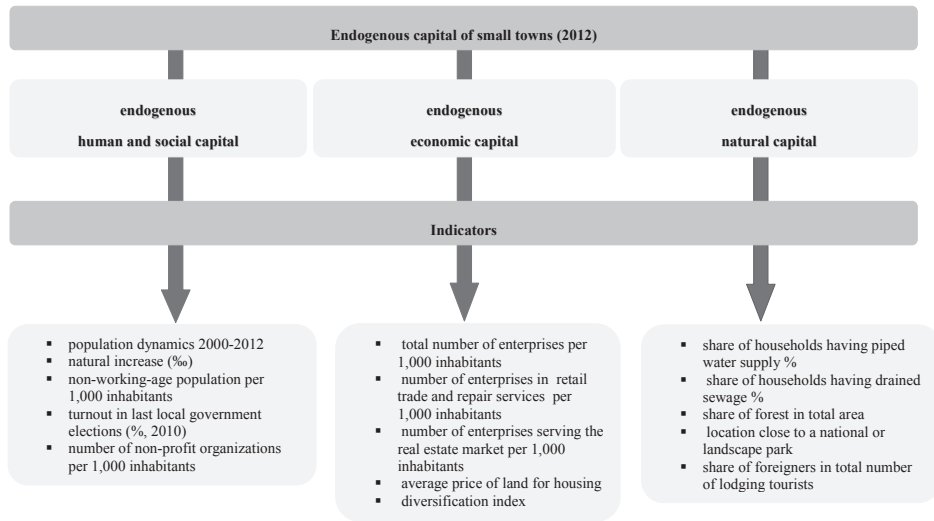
Endogenous capital of small towns (2012)

endogenous

human and social capital

endogenous

economic capital

endogenous

natural capital

Indicators

- population dynamics 2000-2012
- natural increase (‰)
- non-working-age population per 1,000 inhabitants
- turnout in last local government elections (%, 2010)
- number of non-profit organizations per 1,000 inhabitants

- total number of enterprises per 1,000 inhabitants
- number of enterprises in retail trade and repair services per 1,000 inhabitants
- number of enterprises serving the real estate market per 1,000 inhabitants
- average price of land for housing
- diversification index

- share of households having piped water supply %
- share of households having drained sewage %
- share of forest in total area
- location close to a national or landscape park
- share of foreigners in total number of lodging tourists